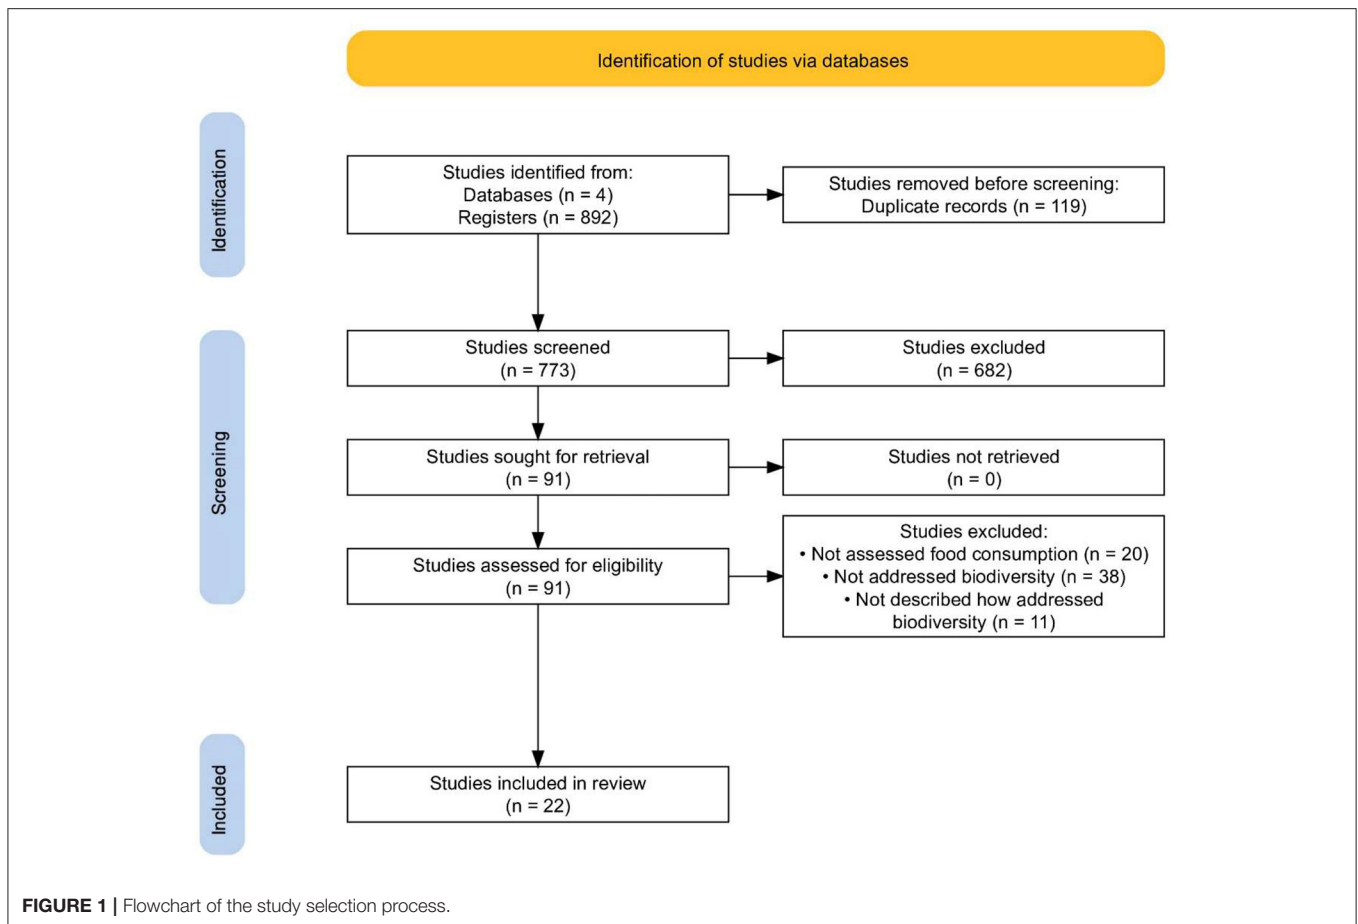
Identification of studies via databases

Identification

Studies identified from:
Databases (n = 4)
Registers (n = 892)

Studies removed before screening:
Duplicate records (n = 119)

Screening

Studies screened
(n = 773)

Studies excluded
(n = 682)

Studies sought for retrieval
(n = 91)

Studies not retrieved
(n = 0)

Studies assessed for eligibility
(n = 91)

Studies excluded:
• Not assessed food consumption (n = 20)
• Not addressed biodiversity (n = 38)
• Not described how addressed biodiversity (n = 11)

Included

Studies included in review
(n = 22)

**FIGURE 1 |** Flowchart of the study selection process.